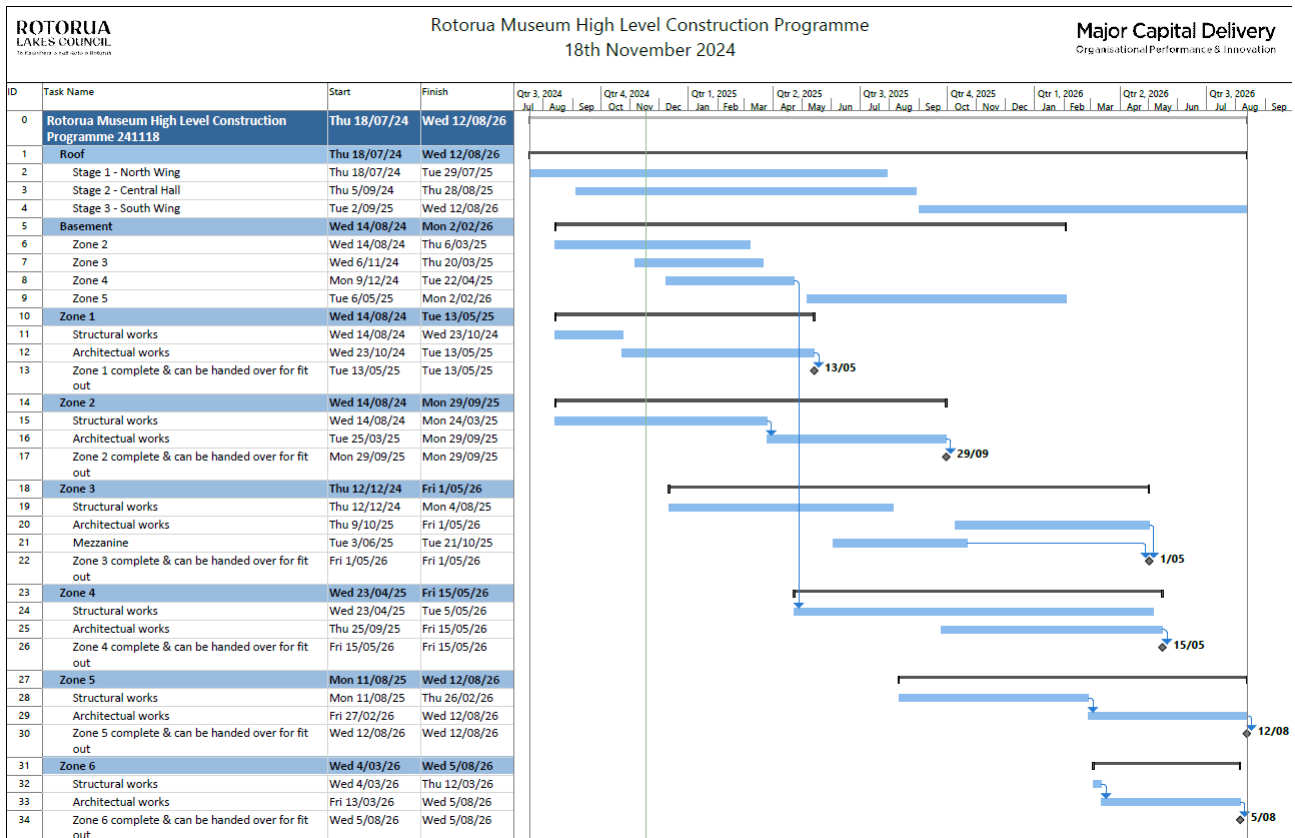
ROTORUA
LAKES COUNCIL
Te Kaunihera o ngā Roto o Rotorua

Rotorua Museum High Level Construction Programme
18th November 2024

Major Capital Delivery
Organisational Performance & Innovation

| ID | Task Name | Start | Finish |
|---|---|---|---|
| 0 | Rotorua Museum High Level Construction Programme 241118 | Thu 18/07/24 | Wed 12/08/26 |
| 1 | Roof | Thu 18/07/24 | Wed 12/08/26 |
| 2 | Stage 1 - North Wing | Thu 18/07/24 | Tue 29/07/25 |
| 3 | Stage 2 - Central Hall | Thu 5/09/24 | Thu 28/08/25 |
| 4 | Stage 3 - South Wing | Tue 2/09/25 | Wed 12/08/26 |
| 5 | Basement | Wed 14/08/24 | Mon 2/02/26 |
| 6 | Zone 2 | Wed 14/08/24 | Thu 6/03/25 |
| 7 | Zone 3 | Wed 6/11/24 | Thu 20/03/25 |
| 8 | Zone 4 | Mon 9/12/24 | Tue 22/04/25 |
| 9 | Zone 5 | Tue 6/05/25 | Mon 2/02/26 |
| 10 | Zone 1 | Wed 14/08/24 | Tue 13/05/25 |
| 11 | Structural works | Wed 14/08/24 | Wed 23/10/24 |
| 12 | Architectual works | Wed 23/10/24 | Tue 13/05/25 |
| 13 | Zone 1 complete & can be handed over for fit out | Tue 13/05/25 | Tue 13/05/25 |
| 14 | Zone 2 | Wed 14/08/24 | Mon 29/09/25 |
| 15 | Structural works | Wed 14/08/24 | Mon 24/03/25 |
| 16 | Architectual works | Tue 25/03/25 | Mon 29/09/25 |
| 17 | Zone 2 complete & can be handed over for fit out | Mon 29/09/25 | Mon 29/09/25 |
| 18 | Zone 3 | Thu 12/12/24 | Fri 1/05/26 |
| 19 | Structural works | Thu 12/12/24 | Mon 4/08/25 |
| 20 | Architectual works | Thu 9/10/25 | Fri 1/05/26 |
| 21 | Mezzanine | Tue 3/06/25 | Tue 21/10/25 |
| 22 | Zone 3 complete & can be handed over for fit out | Fri 1/05/26 | Fri 1/05/26 |
| 23 | Zone 4 | Wed 23/04/25 | Fri 15/05/26 |
| 24 | Structural works | Wed 23/04/25 | Tue 5/05/26 |
| 25 | Architectual works | Thu 25/09/25 | Fri 15/05/26 |
| 26 | Zone 4 complete & can be handed over for fit out | Fri 15/05/26 | Fri 15/05/26 |
| 27 | Zone 5 | Mon 11/08/25 | Wed 12/08/26 |
| 28 | Structural works | Mon 11/08/25 | Thu 26/02/26 |
| 29 | Architectual works | Fri 27/02/26 | Wed 12/08/26 |
| 30 | Zone 5 complete & can be handed over for fit out | Wed 12/08/26 | Wed 12/08/26 |
| 31 | Zone 6 | Wed 4/03/26 | Wed 5/08/26 |
| 32 | Structural works | Wed 4/03/26 | Thu 12/03/26 |
| 33 | Architectual works | Fri 13/03/26 | Wed 5/08/26 |
| 34 | Zone 6 complete & can be handed over for fit out | Wed 5/08/26 | Wed 5/08/26 |

Qtr 3, 2024 Qtr 4, 2024 Qtr 1, 2025 Qtr 2, 2025 Qtr 3, 2025 Qtr 4, 2025 Qtr 1, 2026 Qtr 2, 2026 Qtr 3, 2026
Jul Aug Sep Oct Nov Dec Jan Feb Mar Apr May Jun Jul Aug Sep Oct Nov Dec Jan Feb Mar Apr May Jun Jul Aug Sep

13/05
29/09
1/05
15/05
12/08
5/08